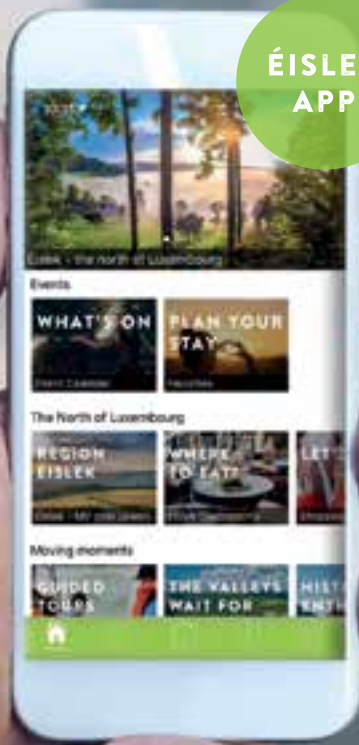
ÉISLE
APP

Eislek – the north of Luxembourg

Events

WHAT'S ON
Event Calendar

PLAN YOUR STAY
Favorites

The North of Luxembourg

REGION EISLEK
Eislek – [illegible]

WHERE TO EAT?
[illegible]

LET
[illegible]

Moving moments

GUIDED TOURS

THE VALLEYS WAIT FOR

HIST ENTH